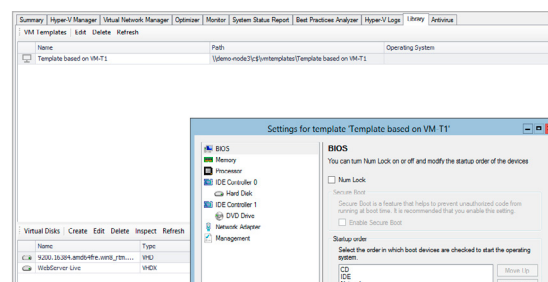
Summary | Hyper-V Manager | Virtual Network Manager | Optimizer | Monitor | System Status Report | Best Practices Analyzer | Hyper-V Logs | Library | Antivirus

VM Templates | Edit | Delete | Refresh

| Name | Path | Operating System |
|---|---|---|
| Template based on VM-T1 | \\demo-node3\c$\vmtemplates\Template based on VM-T1 | |

Virtual Disks | Create | Edit | Delete | Inspect | Refresh

| Name | Type |
|---|---|
| 9200.16384.amd64fre.win8_rtm.... | VHD |
| WebServer Live | VHDX |

Settings for template 'Template based on VM T1'

BIOS
Memory
Processor
IDE Controller 0
Hard Disk
IDE Controller 1
DVD Drive
Network Adapter
Management

BIOS
You can turn Num Lock on or off and modify the startup order of the devices

Num Lock

Secure Boot
Secure Boot is a feature that helps to prevent unauthorized code from running at boot time. It is recommended that you enable this setting.
Enable Secure Boot

Startup order
Select the order in which boot devices are checked to start the operating system.
CD
IDE
Move Up